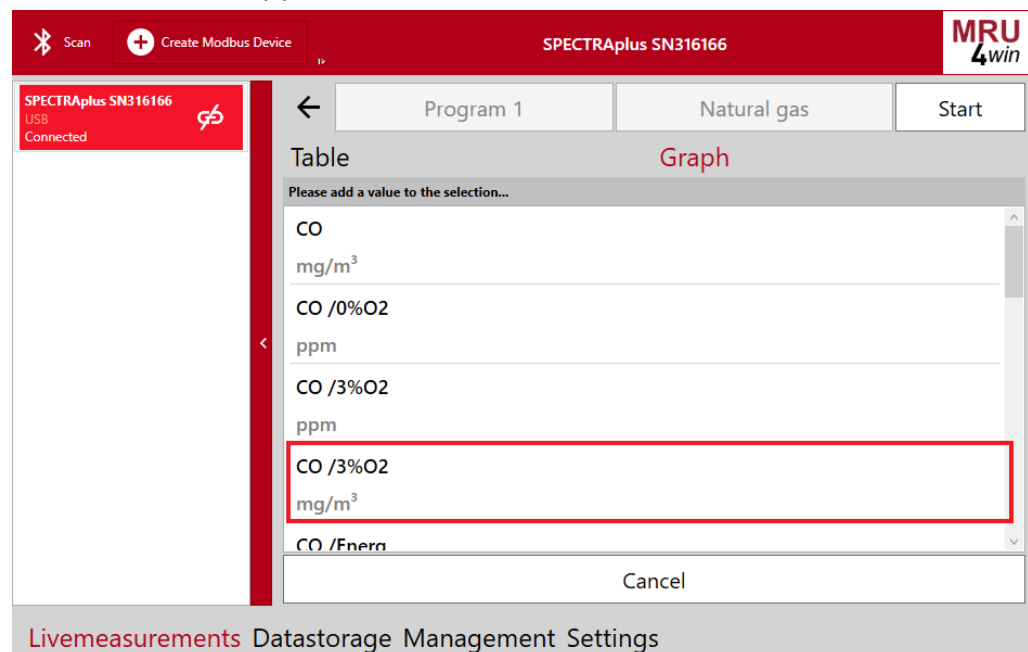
Scan

Create Modbus Device

SPECTRAplus SN316166

MRU 4win

SPECTRAplus SN316166
USB
Connected

Program 1

Natural gas

Start

Table

Graph

Please add a value to the selection...

CO
mg/m$^3$

CO /0%O2
ppm

CO /3%O2
ppm

CO /3%O2
mg/m$^3$

CO /Energ

Cancel

Livemeasurements Datastorage Management Settings